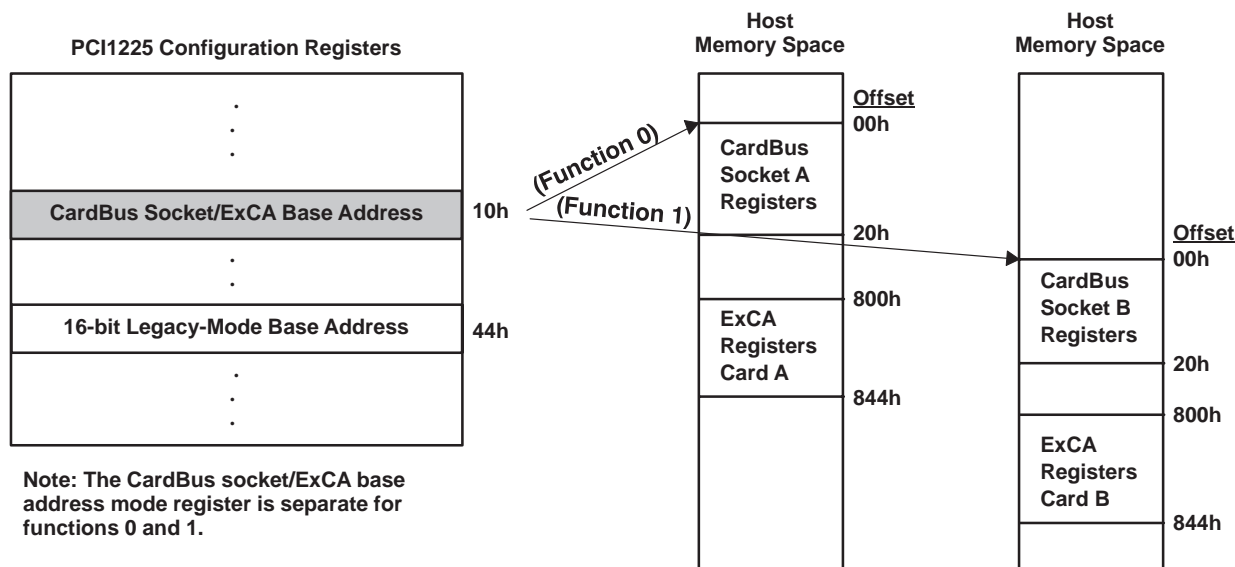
PCI1225 Configuration Registers

.
.
.

CardBus Socket/ExCA Base Address

10h

.
.

16-bit Legacy-Mode Base Address

44h

.
.
.

Note: The CardBus socket/ExCA base address mode register is separate for functions 0 and 1.

(Function 0)

(Function 1)

Host Memory Space

Offset

00h

CardBus Socket A Registers

20h

800h

ExCA Registers Card A

844h

Host Memory Space

Offset

00h

CardBus Socket B Registers

20h

800h

ExCA Registers Card B

844h